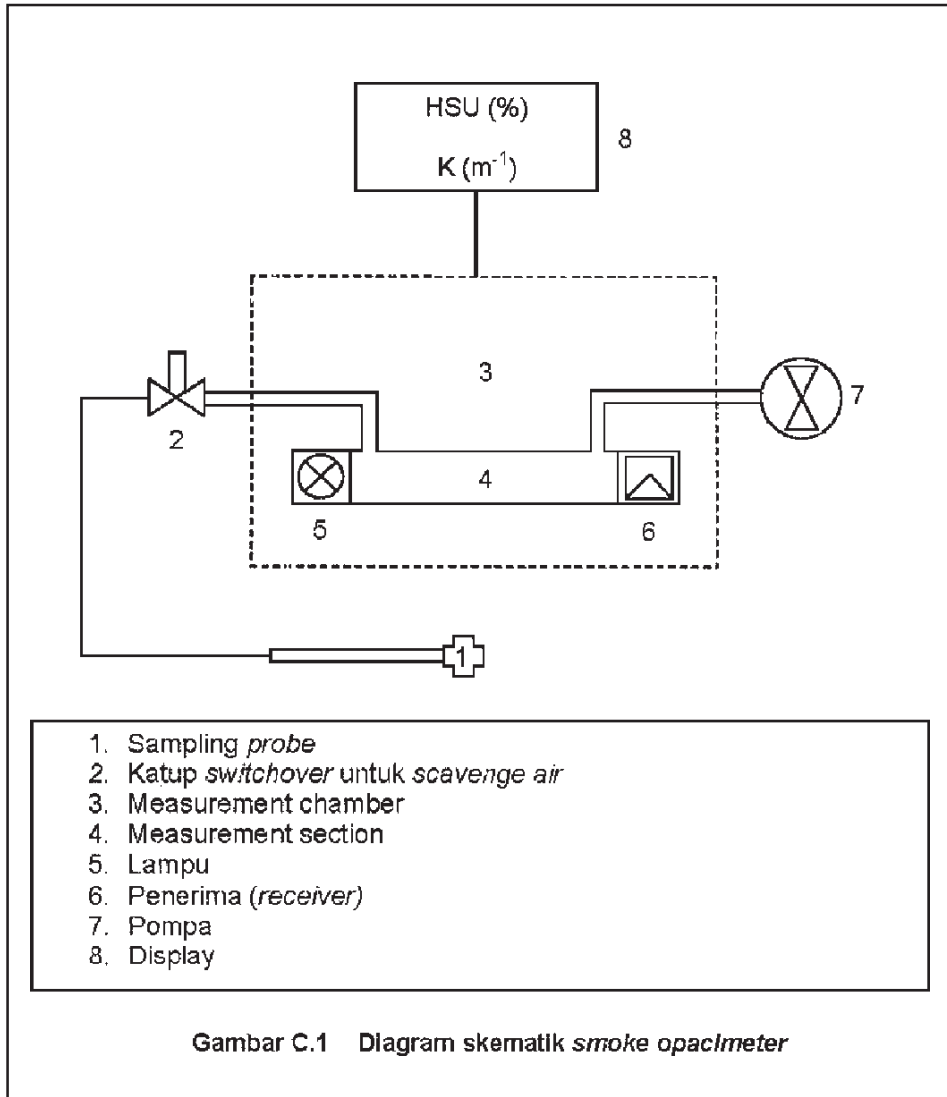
HSU (%)

K ($m^{-1}$)

8

3

7

2

4

5

6

1

1. Sampling probe
2. Katup switchover untuk scavenge air
3. Measurement chamber
4. Measurement section
5. Lampu
6. Penerima (receiver)
7. Pompa
8. Display

Gambar C.1 Diagram skematik smoke opacimeter